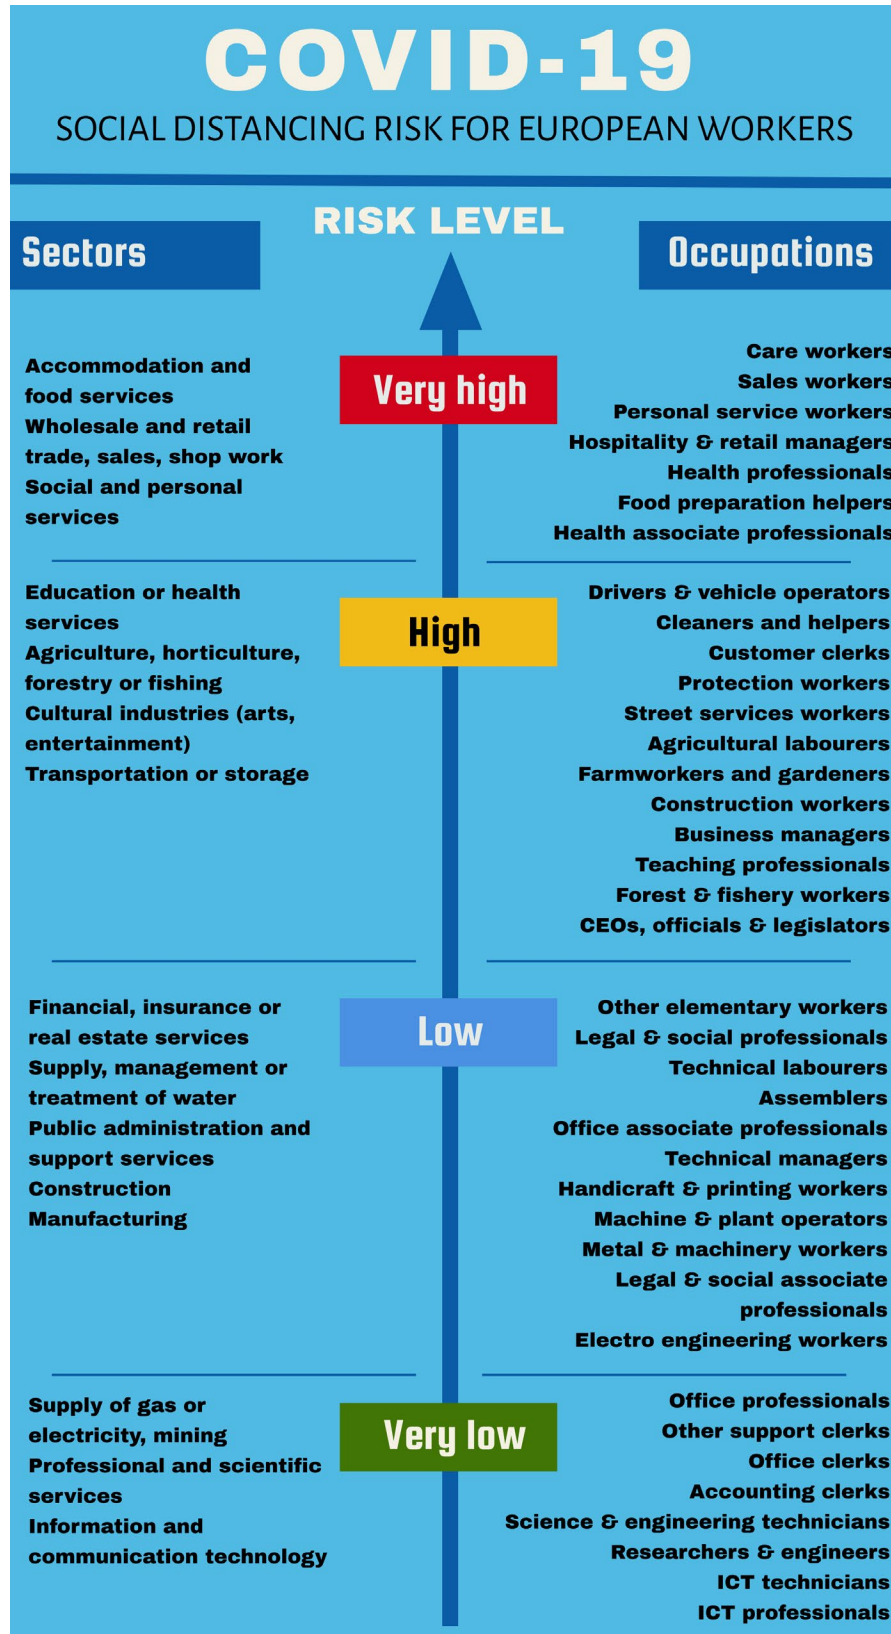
COVID-19
SOCIAL DISTANCING RISK FOR EUROPEAN WORKERS

Sectors

RISK LEVEL

Occupations

Accommodation and food services
Wholesale and retail trade, sales, shop work
Social and personal services

Very high

Care workers
Sales workers
Personal service workers
Hospitality & retail managers
Health professionals
Food preparation helpers
Health associate professionals

Education or health services
Agriculture, horticulture, forestry or fishing
Cultural industries (arts, entertainment)
Transportation or storage

High

Drivers & vehicle operators
Cleaners and helpers
Customer clerks
Protection workers
Street services workers
Agricultural labourers
Farmworkers and gardeners
Construction workers
Business managers
Teaching professionals
Forest & fishery workers
CEOs, officials & legislators

Financial, insurance or real estate services
Supply, management or treatment of water
Public administration and support services
Construction
Manufacturing

Low

Other elementary workers
Legal & social professionals
Technical labourers
Assemblers
Office associate professionals
Technical managers
Handicraft & printing workers
Machine & plant operators
Metal & machinery workers
Legal & social associate professionals
Electro engineering workers

Supply of gas or electricity, mining
Professional and scientific services
Information and communication technology

Very low

Office professionals
Other support clerks
Office clerks
Accounting clerks
Science & engineering technicians
Researchers & engineers
ICT technicians
ICT professionals